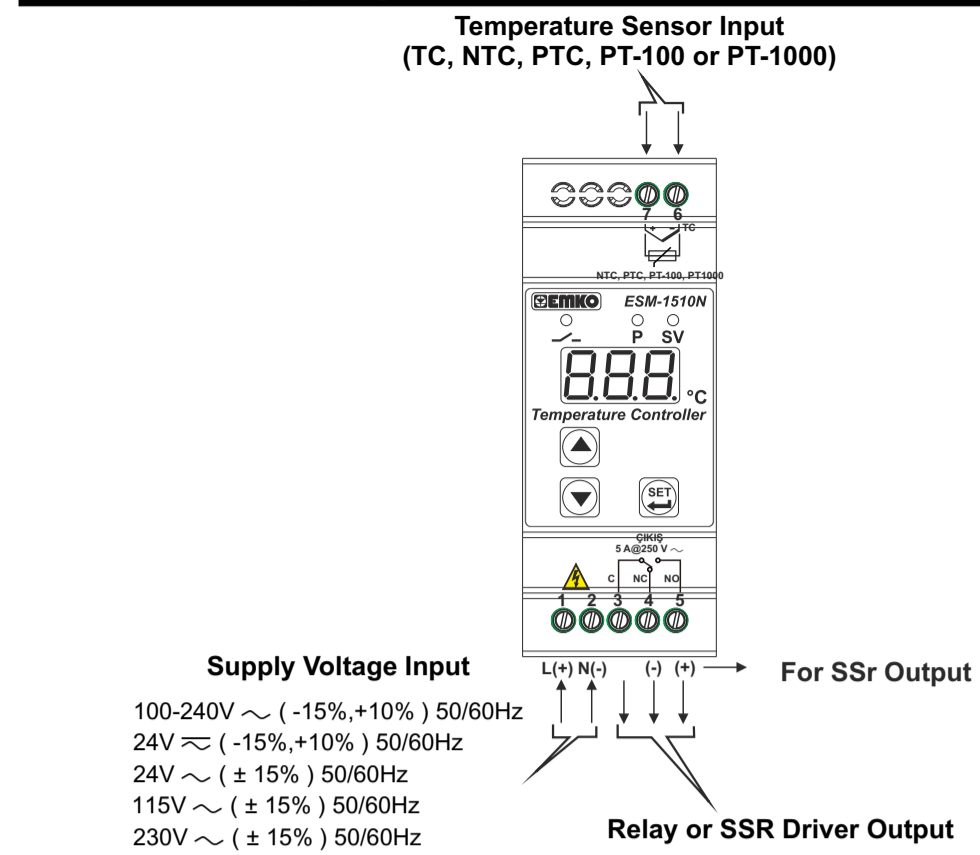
Temperature Sensor Input
(TC, NTC, PTC, PT-100 or PT-1000)

7 6
+ TC
NTC, PTC, PT-100, PT1000

EMKO ESM-1510N

P SV

888 °C

Temperature Controller

SET

ÇIKIŞ
5 A@250 V ~

C NC NO

1 2 3 4 5

Supply Voltage Input

L(+) N(-) (-) (+) For SSr Output

100-240V ~ ( -15%,+10% ) 50/60Hz
24V ≂ ( -15%,+10% ) 50/60Hz
24V ~ ( ± 15% ) 50/60Hz
115V ~ ( ± 15% ) 50/60Hz
230V ~ ( ± 15% ) 50/60Hz

Relay or SSR Driver Output